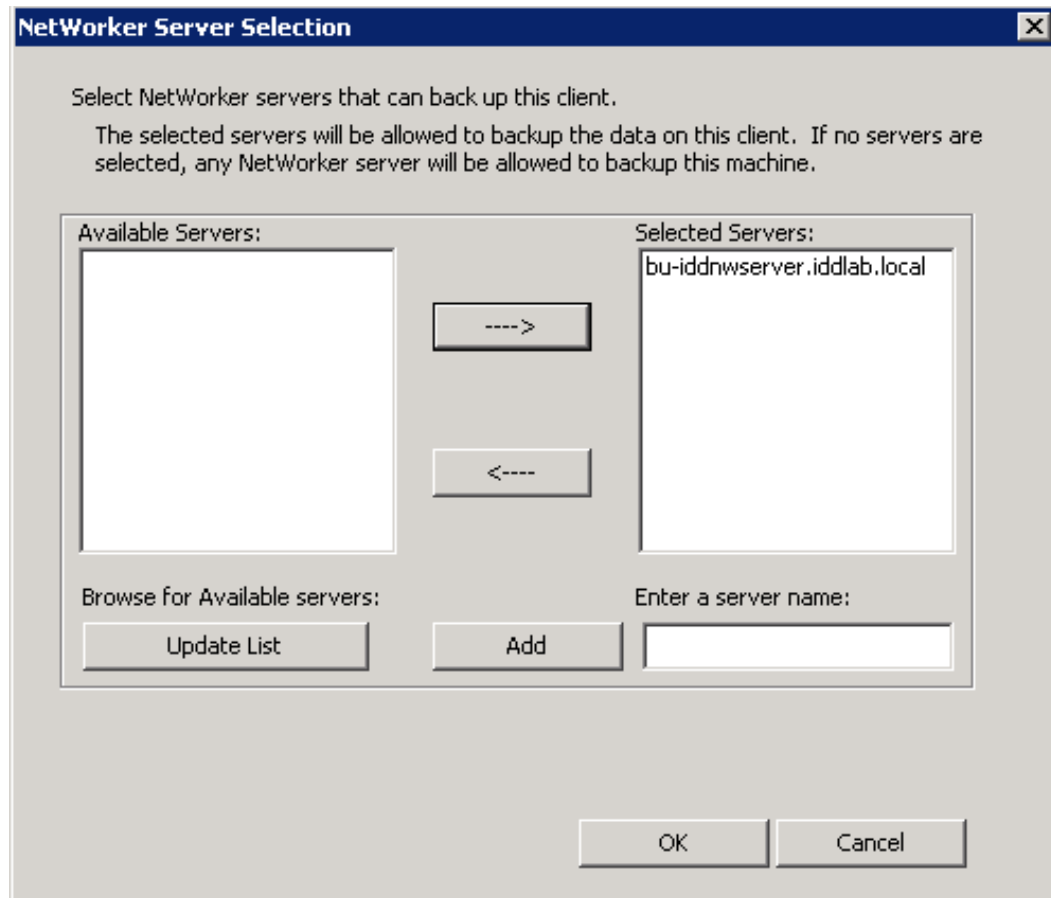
NetWorker Server Selection

Select NetWorker servers that can back up this client.

The selected servers will be allowed to backup the data on this client. If no servers are selected, any NetWorker server will be allowed to backup this machine.

Available Servers:

Selected Servers:

bu-iddnwserver.iddlab.local

---->

<----

Browse for Available servers:

Enter a server name:

Update List

Add

OK

Cancel